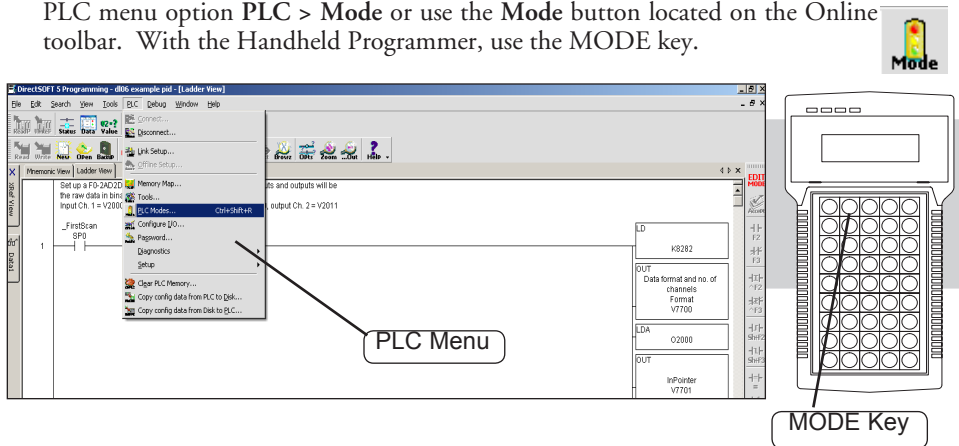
PLC menu option **PLC > Mode** or use the **Mode** button located on the Online toolbar. With the Handheld Programmer, use the MODE key.

Mode

DirectSOFT 5 Programming - dl06 example pid - [Ladder View]

File Edit Search View Tools PLC Debug Window Help

Status Data Value

Read Write New Open Backup

Mnemonic View Ladder View

Connect...
Disconnect...
Link Setup...
Offline Setup...
Memory Map...
Tools...
PLC Modes... Ctrl+Shift+R
Configure I/O...
Password...
Diagnostics
Setup
Clear PLC Memory...
Copy config data from PLC to Disk...
Copy config data from Disk to PLC...

Browse Offs Zoom Out Help

Set up a F0-2AD2D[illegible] uts and outputs will be the raw data in bin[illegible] Input Ch. 1 = V200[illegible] , output Ch. 2 = V2011

_FirstScan
SP0

1

LD
K8282

OUT
Data format and no. of channels
Format
V7700

LDA
O2000

OUT
InPointer
V7701

EDIT MODE

F2 F3 F2 F3 Shf2 Shf3

PLC Menu

MODE Key